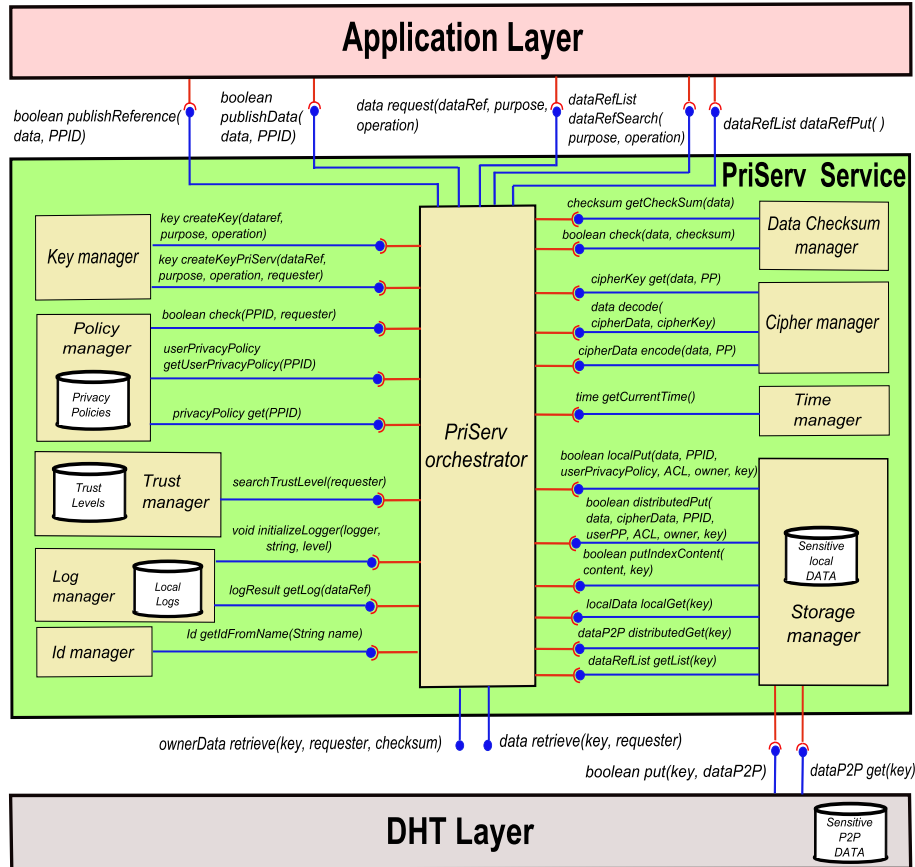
Application Layer

boolean publishReference( data, PPID)

boolean publishData( data, PPID)

data request(dataRef, purpose, operation)

dataRefList dataRefSearch( purpose, operation)

dataRefList dataRefPut( )

PriServ Service

Key manager

key createKey(dataref, purpose, operation)

key createKeyPriServ(dataRef, purpose, operation, requester)

Policy manager

Privacy Policies

boolean check(PPID, requester)

userPrivacyPolicy getUserPrivacyPolicy(PPID)

privacyPolicy get(PPID)

Trust Levels

Trust manager

searchTrustLevel(requester)

void initializeLogger(logger, string, level)

Log manager

Local Logs

logResult getLog(dataRef)

Id manager

Id getIdFromName(String name)

PriServ orchestrator

checksum getCheckSum(data)

boolean check(data, checksum)

Data Checksum manager

cipherKey get(data, PP)

data decode( cipherData, cipherKey)

Cipher manager

cipherData encode(data, PP)

time getCurrentTime()

Time manager

boolean localPut(data, PPID, userPrivacyPolicy, ACL, owner, key)

boolean distributedPut( data, cipherData, PPID, userPP, ACL, owner, key)

boolean putIndexContent( content, key)

Sensitive local DATA

localData localGet(key)

Storage manager

dataP2P distributedGet(key)

dataRefList getList(key)

ownerData retrieve(key, requester, checksum)

data retrieve(key, requester)

boolean put(key, dataP2P)

dataP2P get(key)

DHT Layer

Sensitive P2P DATA